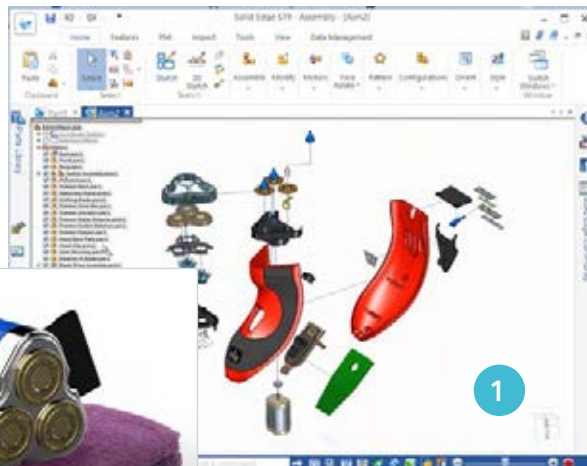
Solid Edge ST9 - Assembly - [Asm2]

Home
Features
PMI
Inspect
Tools
View
Data Management

Paste
Clipboard
Select
Select
Sketch
3D Sketch
Sketch
Assemble
Modify
Motion
Face Relate
Pattern
Configurations
Orient
Style
Switch Windows
Window

Parts Library

1